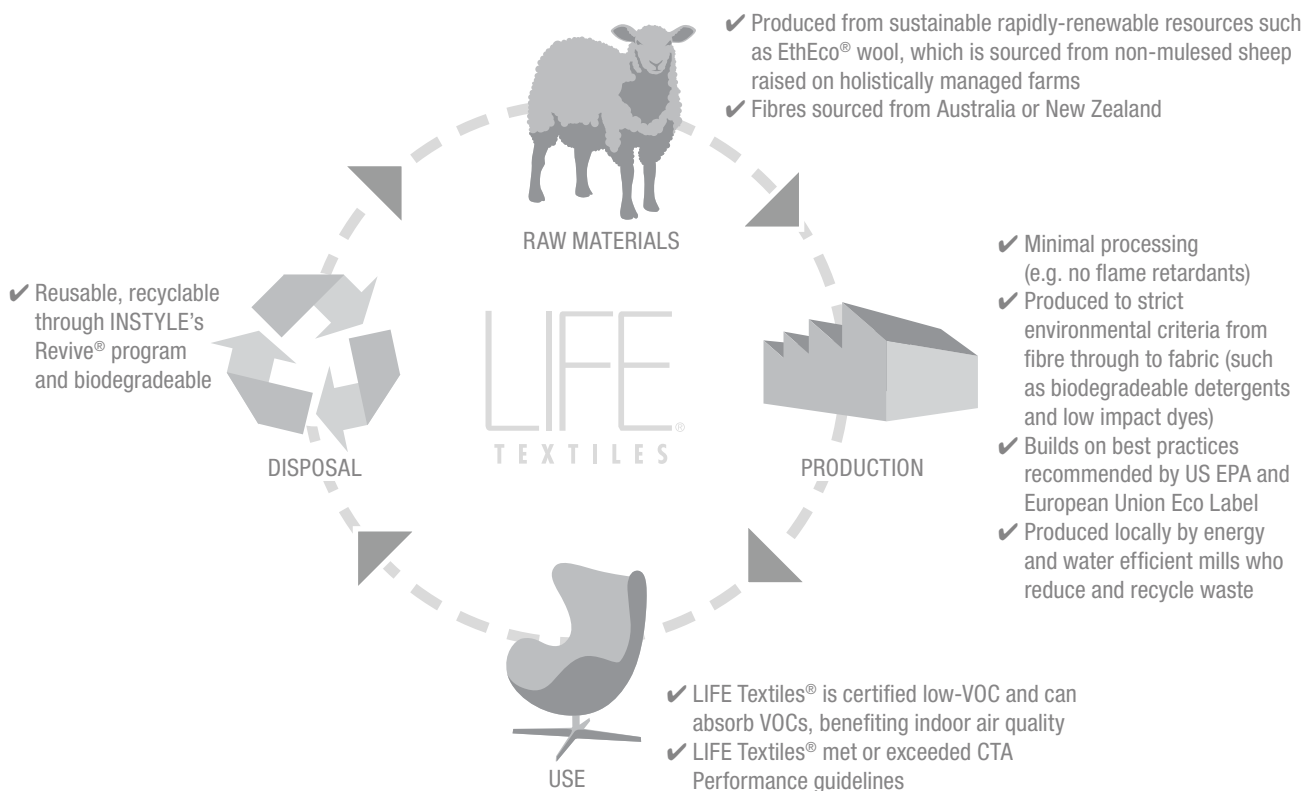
✔ Produced from sustainable rapidly-renewable resources such as EthEco® wool, which is sourced from non-mulesed sheep raised on holistically managed farms
✔ Fibres sourced from Australia or New Zealand

RAW MATERIALS

✔ Minimal processing (e.g. no flame retardants)
✔ Produced to strict environmental criteria from fibre through to fabric (such as biodegradeable detergents and low impact dyes)
✔ Builds on best practices recommended by US EPA and European Union Eco Label
✔ Produced locally by energy and water efficient mills who reduce and recycle waste

PRODUCTION

LIFE® TEXTILES

✔ Reusable, recyclable through INSTYLE's Revive® program and biodegradeable

DISPOSAL

USE

✔ LIFE Textiles® is certified low-VOC and can absorb VOCs, benefiting indoor air quality
✔ LIFE Textiles® met or exceeded CTA Performance guidelines